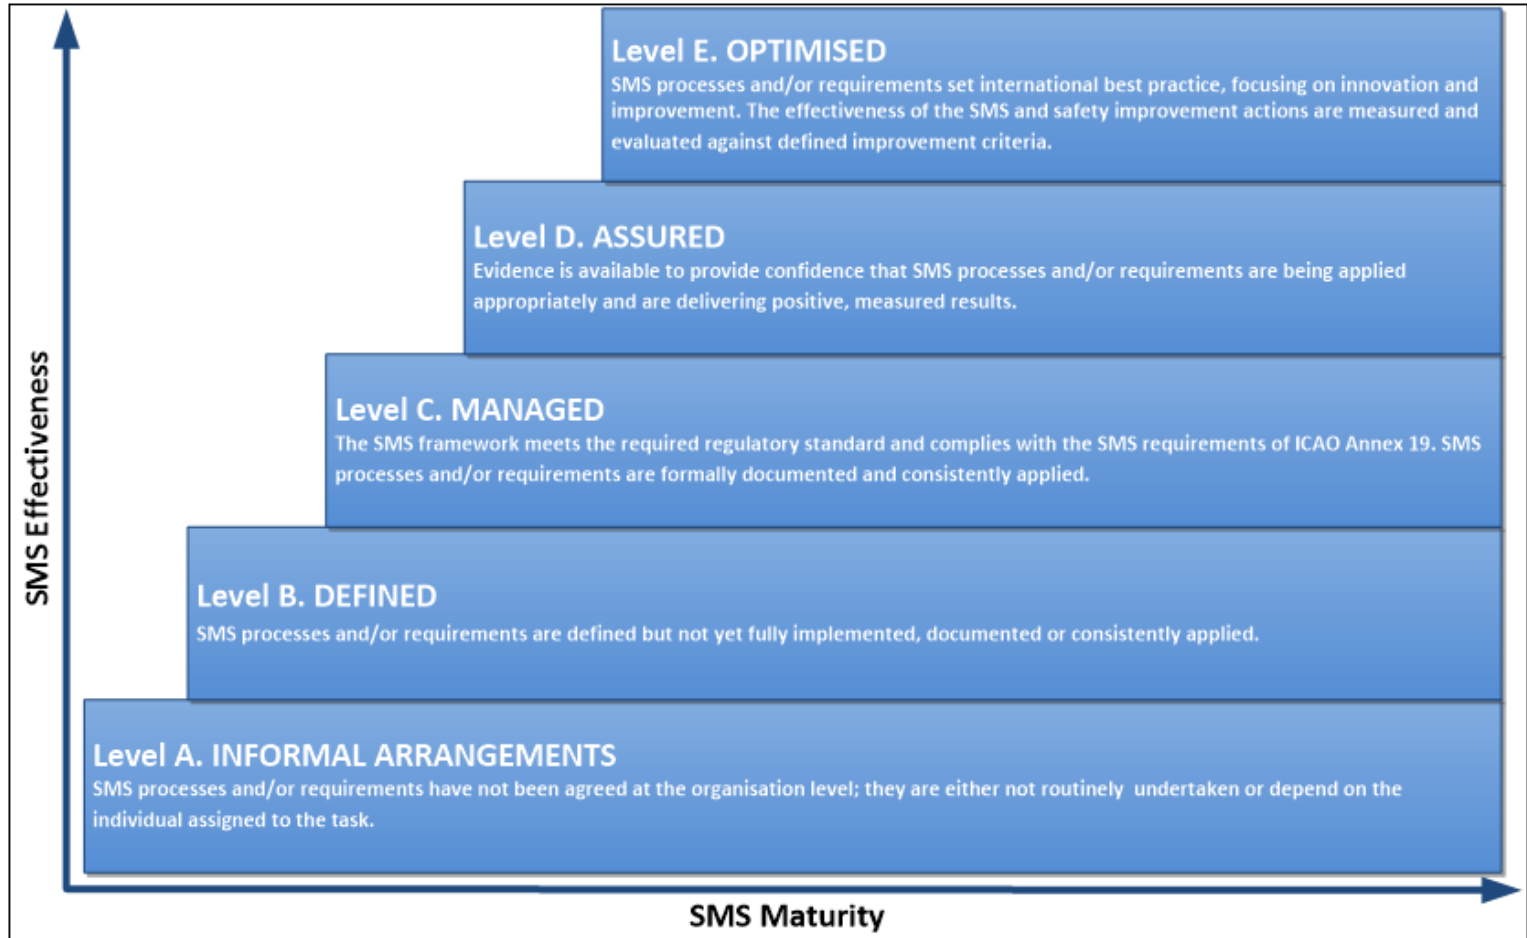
Level E. OPTIMISED
SMS processes and/or requirements set international best practice, focusing on innovation and improvement. The effectiveness of the SMS and safety improvement actions are measured and evaluated against defined improvement criteria.

Level D. ASSURED
Evidence is available to provide confidence that SMS processes and/or requirements are being applied appropriately and are delivering positive, measured results.

Level C. MANAGED
The SMS framework meets the required regulatory standard and complies with the SMS requirements of ICAO Annex 19. SMS processes and/or requirements are formally documented and consistently applied.

Level B. DEFINED
SMS processes and/or requirements are defined but not yet fully implemented, documented or consistently applied.

Level A. INFORMAL ARRANGEMENTS
SMS processes and/or requirements have not been agreed at the organisation level; they are either not routinely undertaken or depend on the individual assigned to the task.

SMS Effectiveness

SMS Maturity